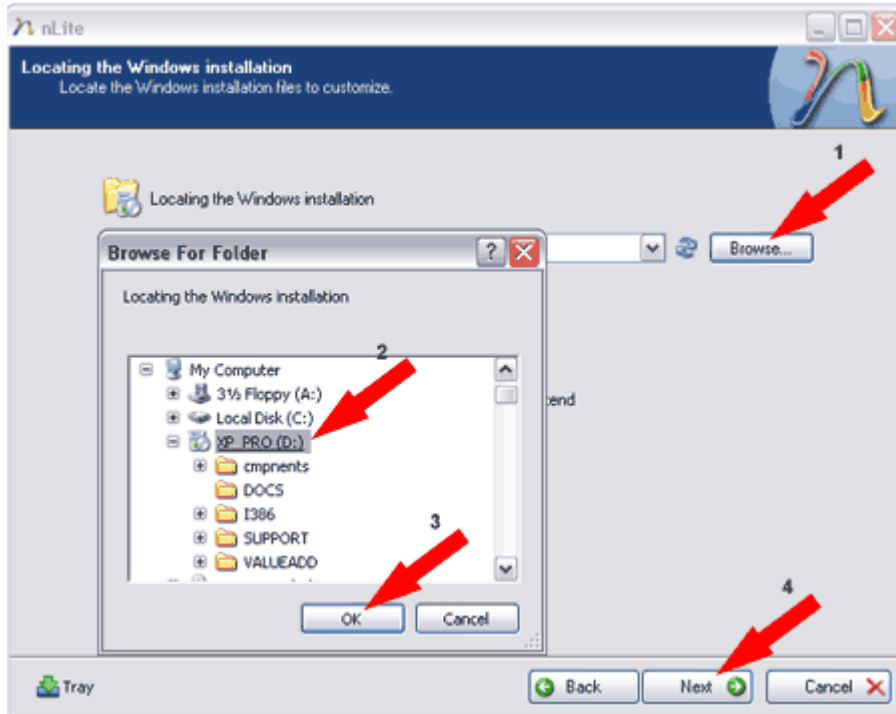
nLite

Locating the Windows installation
Locate the Windows installation files to customize.

1

Locating the Windows installation

Browse...

Browse For Folder

Locating the Windows installation

2

My Computer
3½ Floppy (A:)
Local Disk (C:)
XP_PRO (D:)
cmpnents
DOCS
I386
SUPPORT
VALUEADD

tend

3

OK
Cancel

4

Tray
Back
Next
Cancel